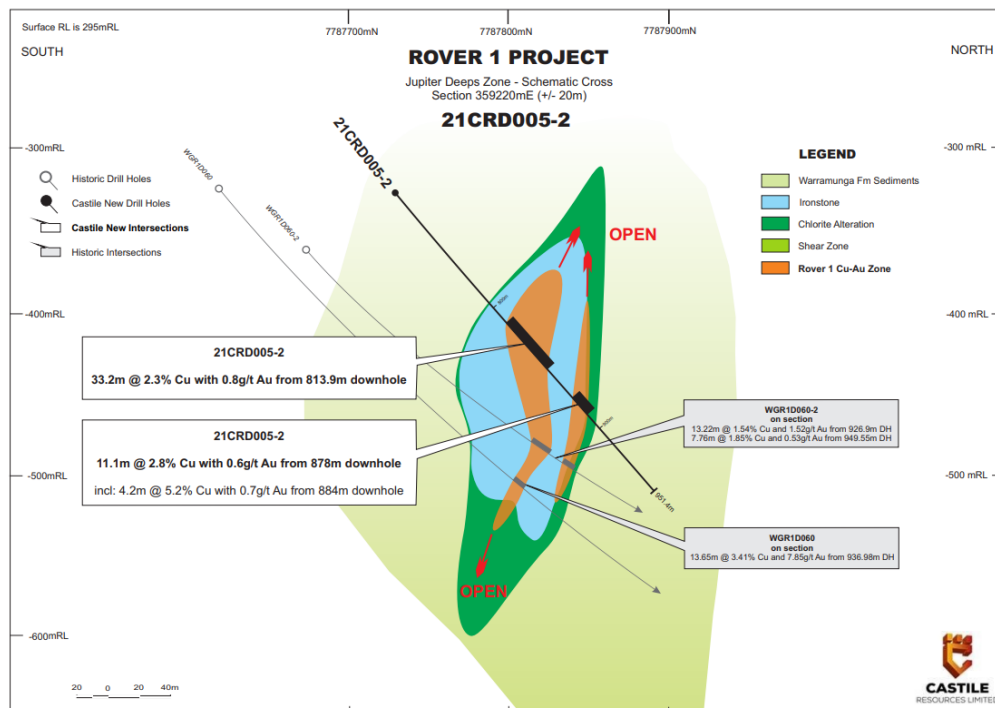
Surface RL is 295mRL

SOUTH

7787700mN

7787800mN

7787900mN

NORTH

ROVER 1 PROJECT

Jupiter Deeps Zone - Schematic Cross Section 359220mE (+/- 20m)

21CRD005-2

-300mRL

-300 mRL

LEGEND

Warramunga Fm Sediments

Ironstone

Chlorite Alteration

Shear Zone

Rover 1 Cu-Au Zone

Historic Drill Holes

Castile New Drill Holes

Castile New Intersections

Historic Intersections

WGR1D060

WGR1D060-2

21CRD005-2

OPEN

-400mRL

-400 mRL

21CRD005-2

33.2m @ 2.3% Cu with 0.8g/t Au from 813.9m downhole

21CRD005-2

11.1m @ 2.8% Cu with 0.6g/t Au from 878m downhole

incl: 4.2m @ 5.2% Cu with 0.7g/t Au from 884m downhole

WGR1D060-2 on section

13.22m @ 1.54% Cu and 1.52g/t Au from 926.9m DH

7.76m @ 1.85% Cu and 0.53g/t Au from 949.55m DH

-500mRL

-500 mRL

951.4m

WGR1D060 on section

13.65m @ 3.41% Cu and 7.85g/t Au from 936.98m DH

OPEN

-600mRL

20 0 20 40m

CASTILE RESOURCES LIMITED